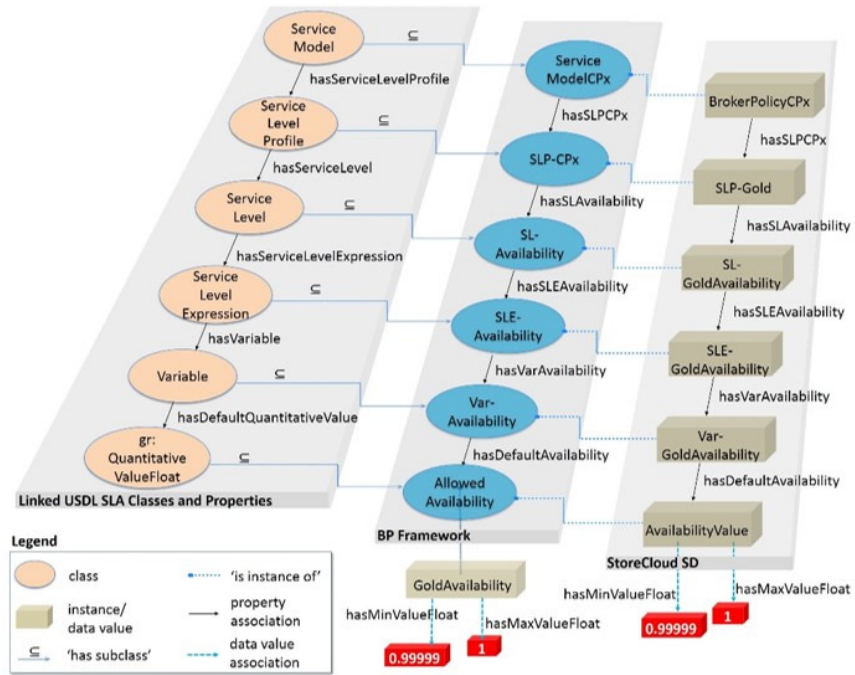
Service Model
$\subseteq$
hasServiceLevelProfile
Service Level Profile
$\subseteq$
hasServiceLevel
Service Level
$\subseteq$
hasServiceLevelExpression
Service Level Expression
$\subseteq$
hasVariable
Variable
$\subseteq$
hasDefaultQuantitativeValue
gr: Quantitative ValueFloat
$\subseteq$
Linked USDL SLA Classes and Properties

Service ModelCPx
hasSLPCPx
SLP-CPx
hasSLAvailability
SL-Availability
hasSLEAvailability
SLE-Availability
hasVarAvailability
Var-Availability
hasDefaultAvailability
Allowed Availability
BP Framework

BrokerPolicyCPx
hasSLPCPx
SLP-Gold
hasSLAvailability
SL-GoldAvailability
hasSLEAvailability
SLE-GoldAvailability
hasVarAvailability
Var-GoldAvailability
hasDefaultAvailability
AvailabilityValue
StoreCloud SD
hasMinValueFloat
hasMaxValueFloat
0.99999
1

GoldAvailability
hasMinValueFloat
hasMaxValueFloat
0.99999
1

Legend
class
instance/ data value
$\subseteq$ 'has subclass'
'is instance of'
property association
data value association